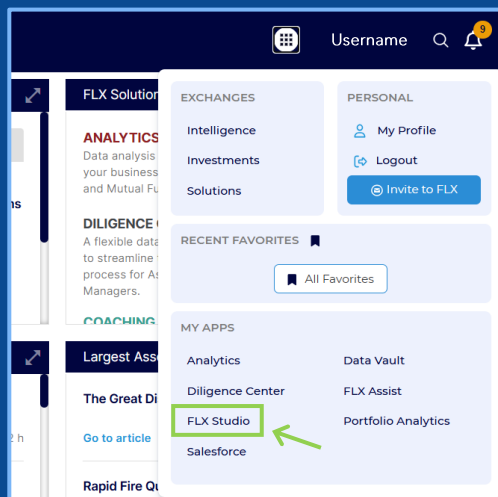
Username
9

FLX Solution
ANALYTICS
Data analysis
your business
and Mutual Fu
ns
DILIGENCE C
A flexible data
to streamline
process for As
Managers.
COACHING

Largest Ass
The Great Di
2 h
Go to article
Rapid Fire Qu

EXCHANGES
Intelligence
Investments
Solutions

PERSONAL
My Profile
Logout
Invite to FLX

RECENT FAVORITES
All Favorites

MY APPS
Analytics
Data Vault
Diligence Center
FLX Assist
FLX Studio
Portfolio Analytics
Salesforce